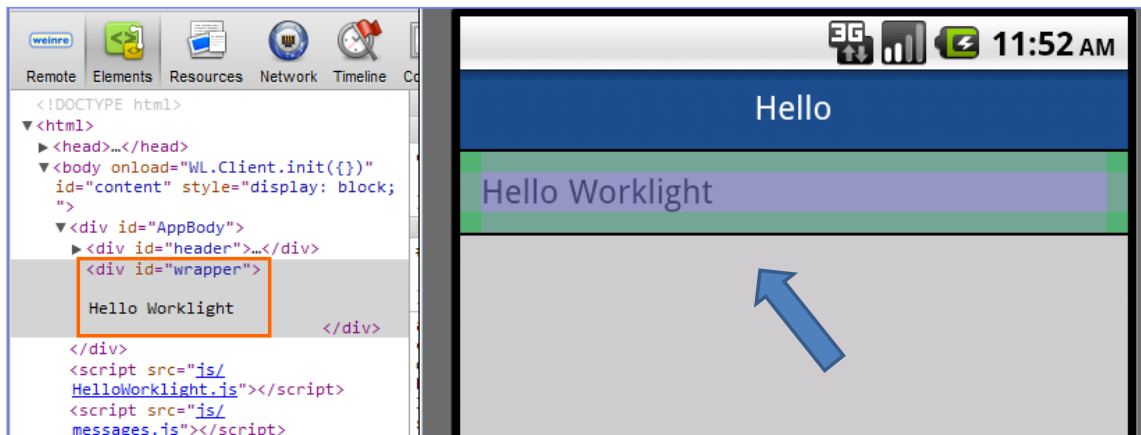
weinre

Remote Elements Resources Network Timeline Co

<!DOCTYPE html>
▼<html>
▶<head>…</head>
▼<body onload="WL.Client.init({})" id="content" style="display: block; ">
▼<div id="AppBody">
▶<div id="header">…</div>
<div id="wrapper">

Hello Worklight
</div>
</div>
<script src="js/HelloWorklight.js"></script>
<script src="js/messages.js"></script>

3G 11:52 AM

Hello

Hello Worklight